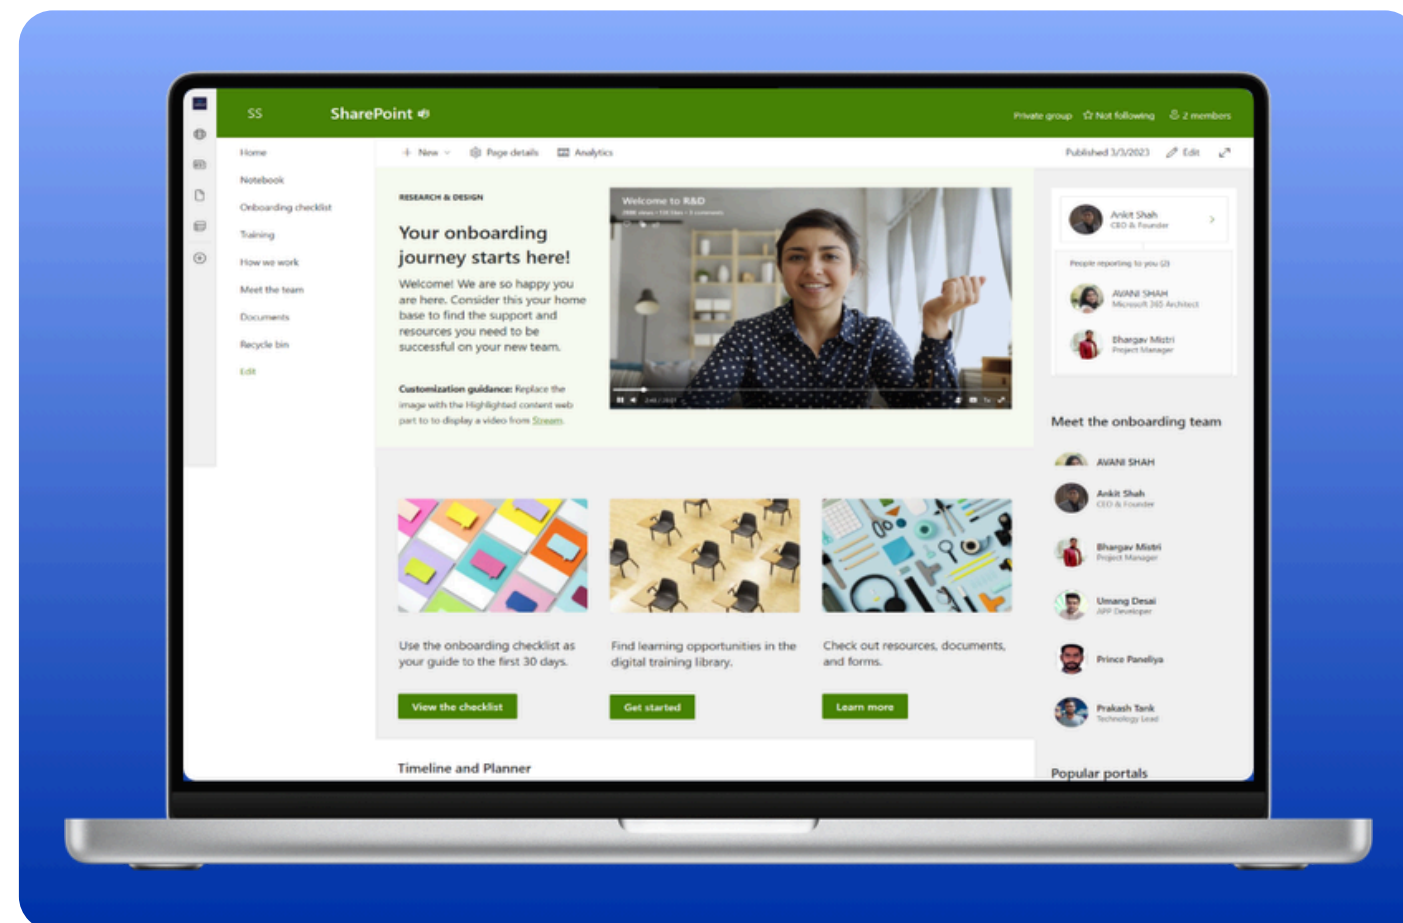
SS
SharePoint

Private group ☆ Not following 2 members

Home
Notebook
Onboarding checklist
Training
How we work
Meet the team
Documents
Recycle bin
Edit

+ New Page details Analytics
Published 3/3/2023 Edit

RESEARCH & DESIGN

Your onboarding journey starts here!

Welcome! We are so happy you are here. Consider this your home base to find the support and resources you need to be successful on your new team.

Customization guidance: Replace the image with the Highlighted content web part to to display a video from Stream.

Welcome to R&D

Ankit Shah
CEO & Founder

People reporting to you (2)

AVANI SHAH
Microsoft 365 Architect

Bhargav Mistri
Project Manager

Meet the onboarding team

AVANI SHAH

Ankit Shah
CEO & Founder

Bhargav Mistri
Project Manager

Umang Desai
APP Developer

Prince Paneliya

Prakash Tank
Technology Lead

Use the onboarding checklist as your guide to the first 30 days.

View the checklist

Find learning opportunities in the digital training library.

Get started

Check out resources, documents, and forms.

Learn more

Timeline and Planner

Popular portals